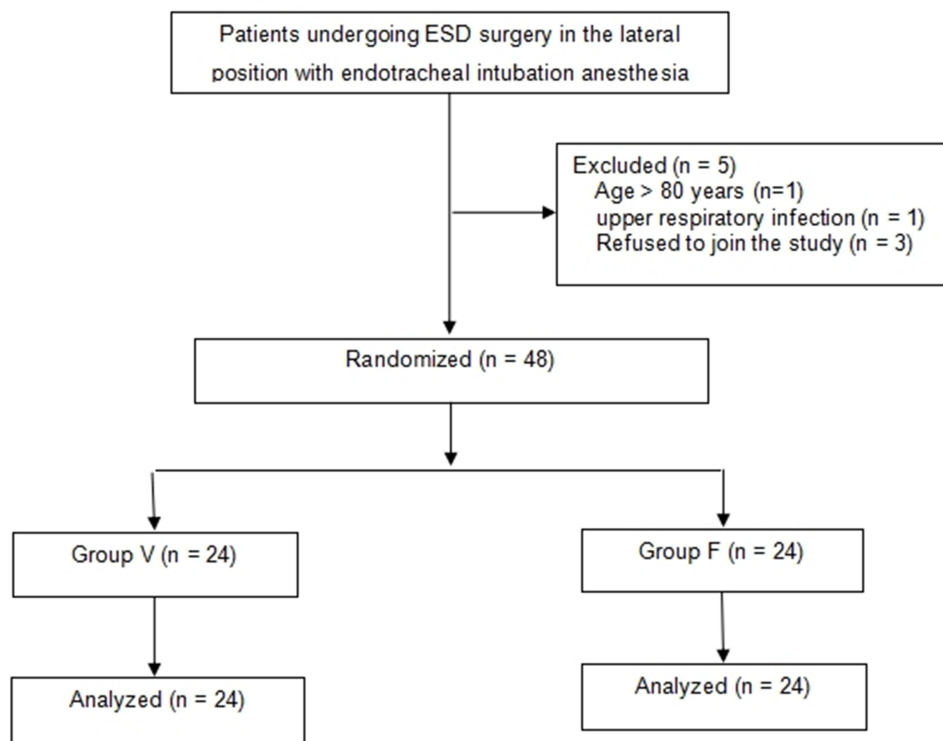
Patients undergoing ESD surgery in the lateral position with endotracheal intubation anesthesia

Excluded (n = 5)
Age > 80 years (n=1)
upper respiratory infection (n = 1)
Refused to join the study (n = 3)

Randomized (n = 48)

Group V (n = 24)

Group F (n = 24)

Analyzed (n = 24)

Analyzed (n = 24)